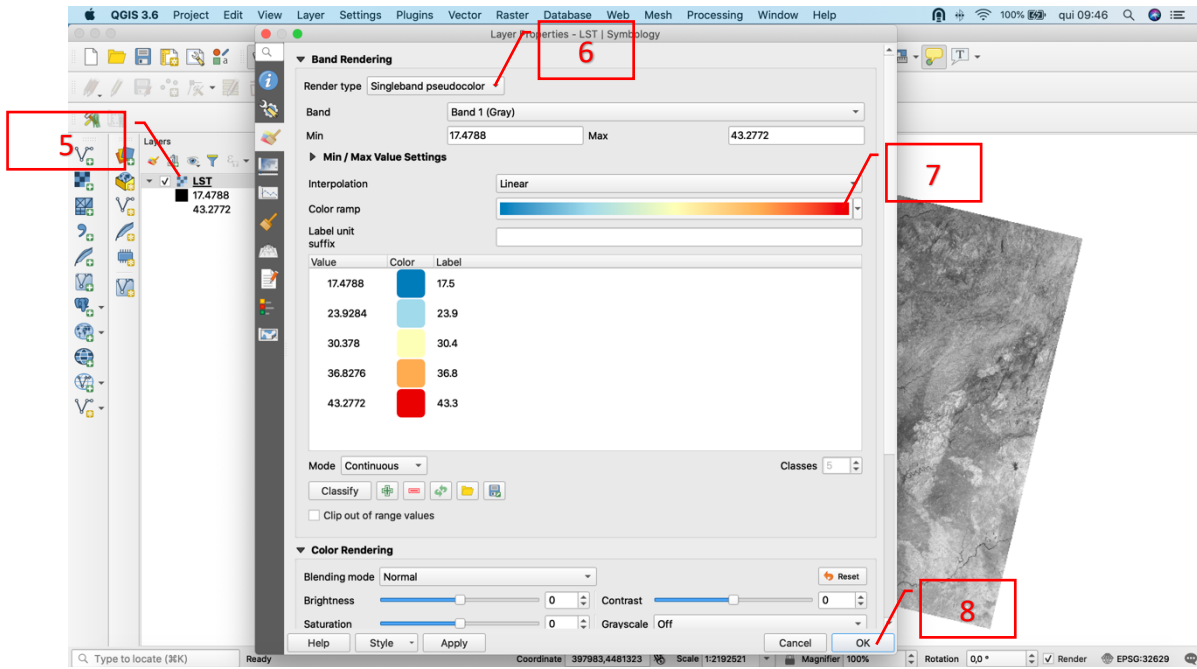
QGIS 3.6 Project Edit View Layer Settings Plugins Vector Raster Database Web Mesh Processing Window Help

100% qui 09:46

Layer Properties - LST | Symbology

6

5

7

8

Layers

LST
17.4788
43.2772

Band Rendering

Render type Singleband pseudocolor

Band Band 1 (Gray)

Min 17.4788 Max 43.2772

Min / Max Value Settings

Interpolation Linear

Color ramp

Label unit suffix

| Value | Color | Label |
|---|---|---|
| 17.4788 | | 17.5 |
| 23.9284 | | 23.9 |
| 30.378 | | 30.4 |
| 36.8276 | | 36.8 |
| 43.2772 | | 43.3 |

Mode Continuous Classes 5

Classify

Clip out of range values

Color Rendering

Blending mode Normal Reset

Brightness 0 Contrast 0

Saturation 0 Grayscale Off

Help Style Apply Cancel OK

Type to locate (⌘K) Ready Coordinate 397983,4481323 Scale 1:2192521 Magnifier 100% Rotation 0,0 ° Render EPSG:32629